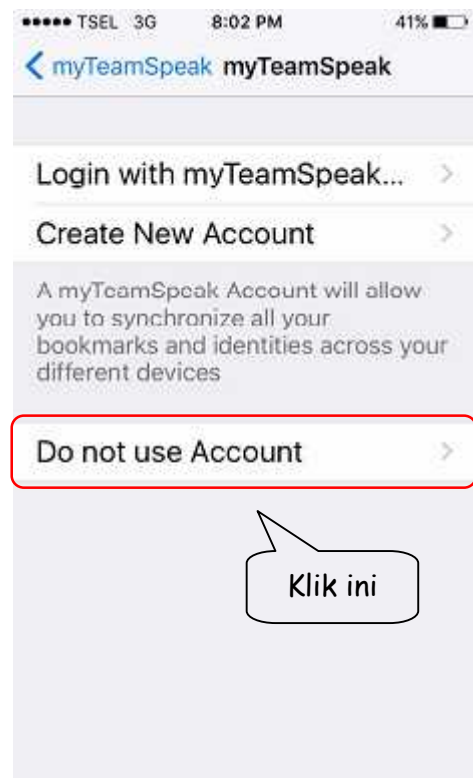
••••• TSEL 3G 8:02 PM 41%

< myTeamSpeak myTeamSpeak

Login with myTeamSpeak... >

Create New Account >

A myTeamSpeak Account will allow you to synchronize all your bookmarks and identities across your different devices

Do not use Account >

Klik ini